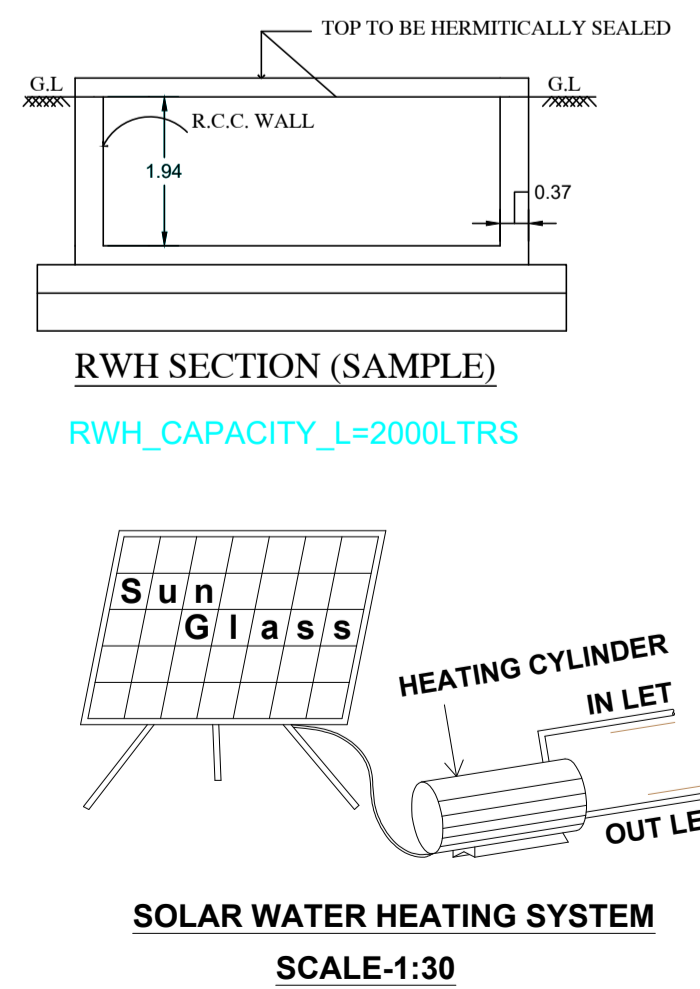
TOP TO BE HERMITICALLY SEALED

G.L

G.L

R.C.C. WALL

1.94

0.37

RWH SECTION (SAMPLE)

RWH_CAPACITY_L=2000LTRS

S u n

G l a s s

HEATING CYLINDER

IN LET

OUT LE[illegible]

SOLAR WATER HEATING SYSTEM

SCALE-1:30